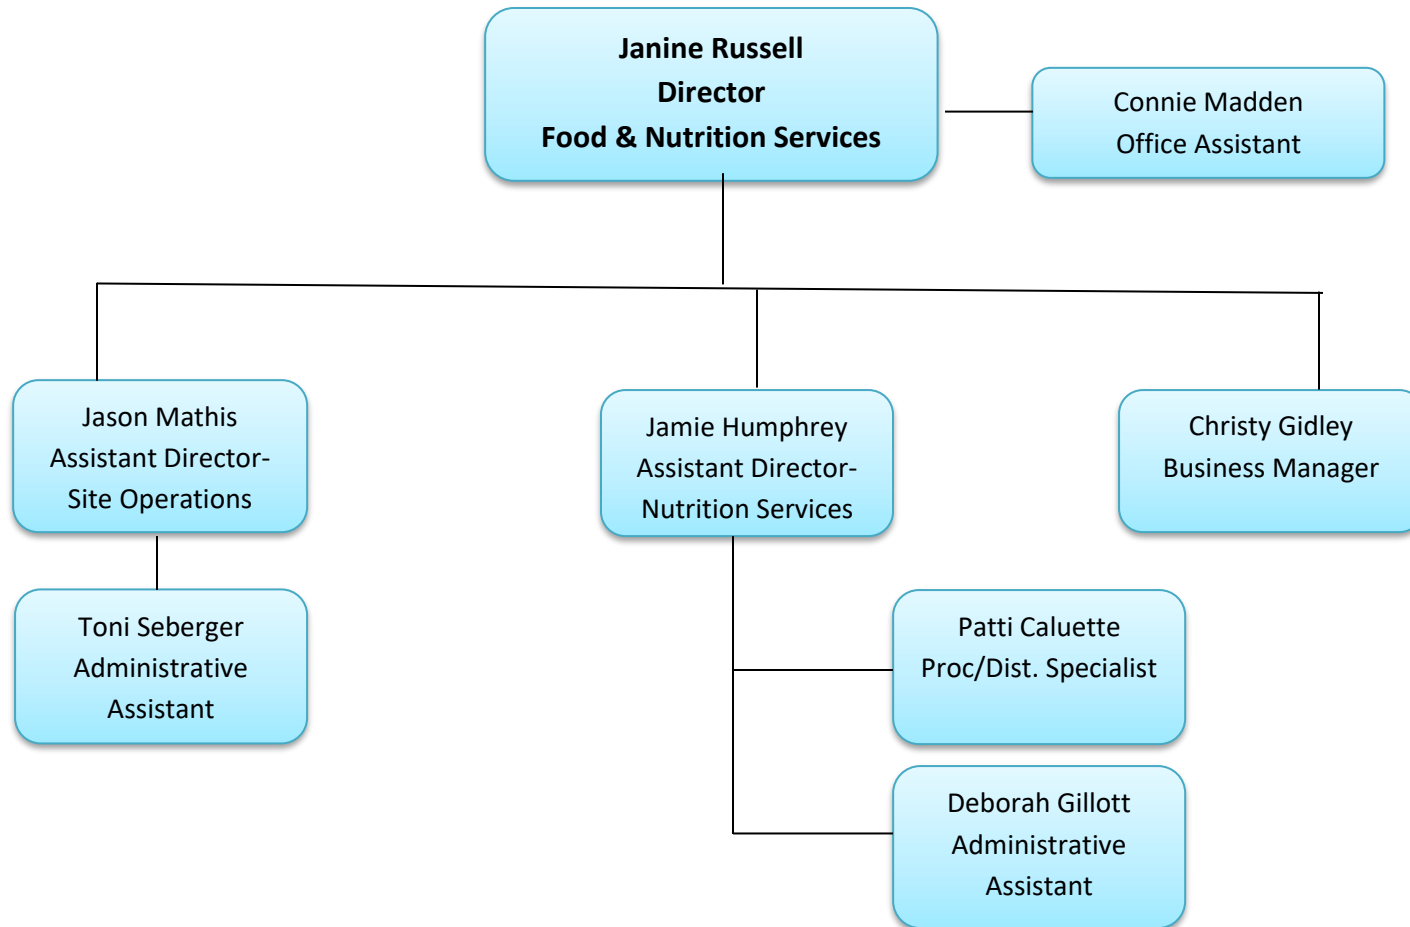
Janine Russell
Director
Food & Nutrition Services

Connie Madden
Office Assistant

Jason Mathis
Assistant Director-
Site Operations

Jamie Humphrey
Assistant Director-
Nutrition Services

Christy Gidley
Business Manager

Toni Seberger
Administrative
Assistant

Patti Caluette
Proc/Dist. Specialist

Deborah Gillott
Administrative
Assistant